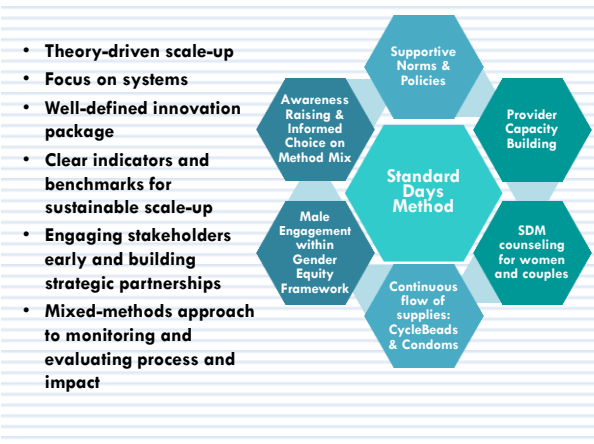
- Theory-driven scale-up
- Focus on systems
- Well-defined innovation package
- Clear indicators and benchmarks for sustainable scale-up
- Engaging stakeholders early and building strategic partnerships
- Mixed-methods approach to monitoring and evaluating process and impact

Supportive Norms & Policies

Provider Capacity Building

SDM counseling for women and couples

Continuous flow of supplies: CycleBeads & Condoms

Male Engagement within Gender Equity Framework

Awareness Raising & Informed Choice on Method Mix

Standard Days Method